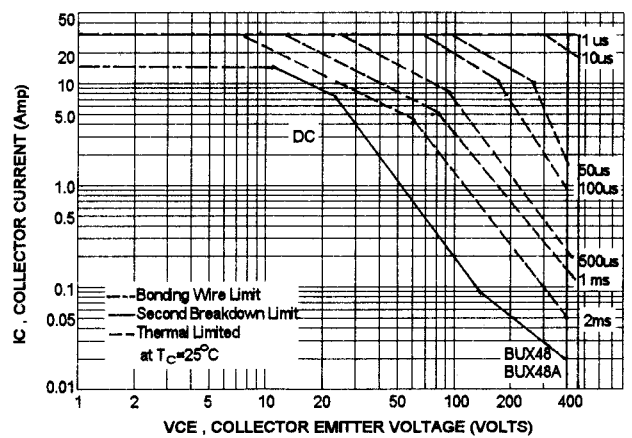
50
20
10
5.0
1.0
0.5
0.1
0.05
0.01

IC , COLLECTOR CURRENT (Amp)

1 us
10us
DC
50us
100us
500us
1 ms
2ms

---Bonding Wire Limit
—Second Breakdown Limit
– –Thermal Limited
at $T_C$=25°C

BUX48
BUX48A

1
2
5
10
20
50
100
200
400

VCE , COLLECTOR EMITTER VOLTAGE (VOLTS)